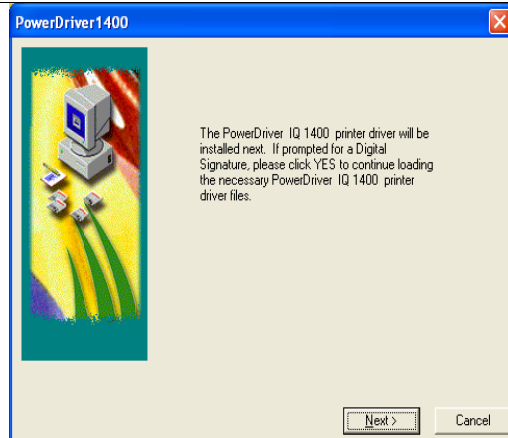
PowerDriver1400

The PowerDriver IQ 1400 printer driver will be installed next. If prompted for a Digital Signature, please click YES to continue loading the necessary PowerDriver IQ 1400 printer driver files.

Next >

Cancel